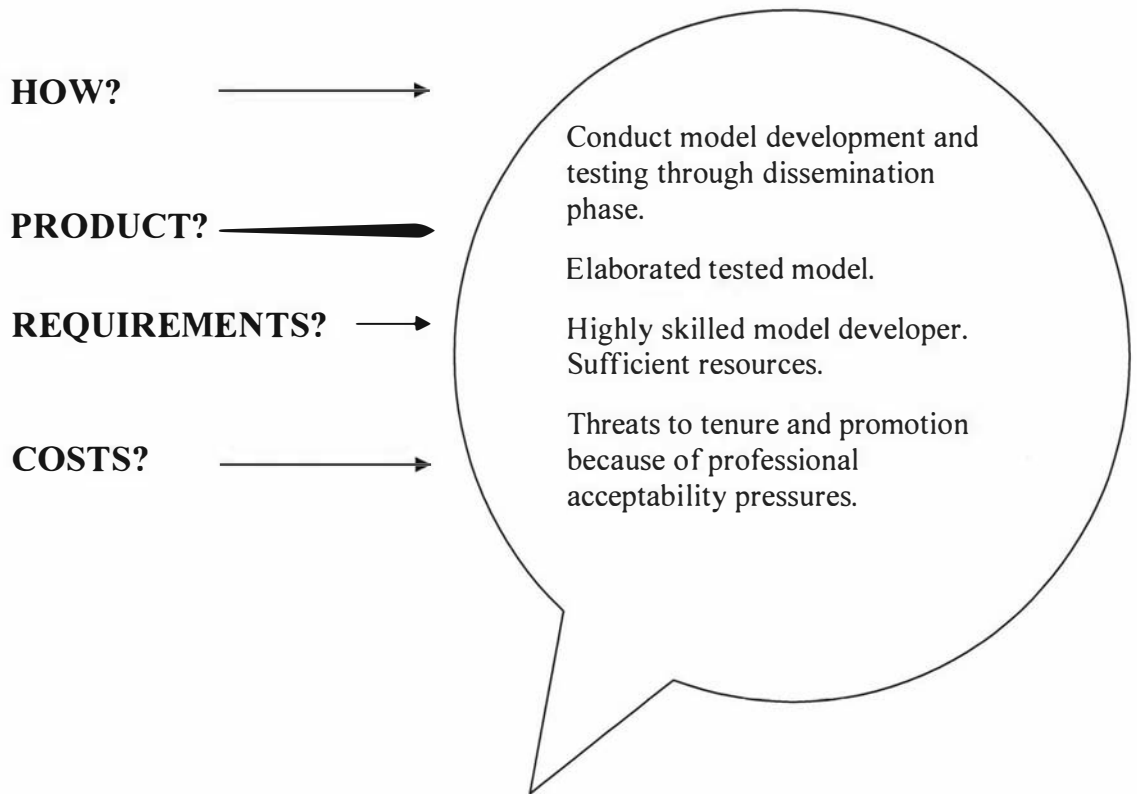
HOW?

PRODUCT?

REQUIREMENTS?

COSTS?

Conduct model development and testing through dissemination phase.

Elaborated tested model.

Highly skilled model developer. Sufficient resources.

Threats to tenure and promotion because of professional acceptability pressures.